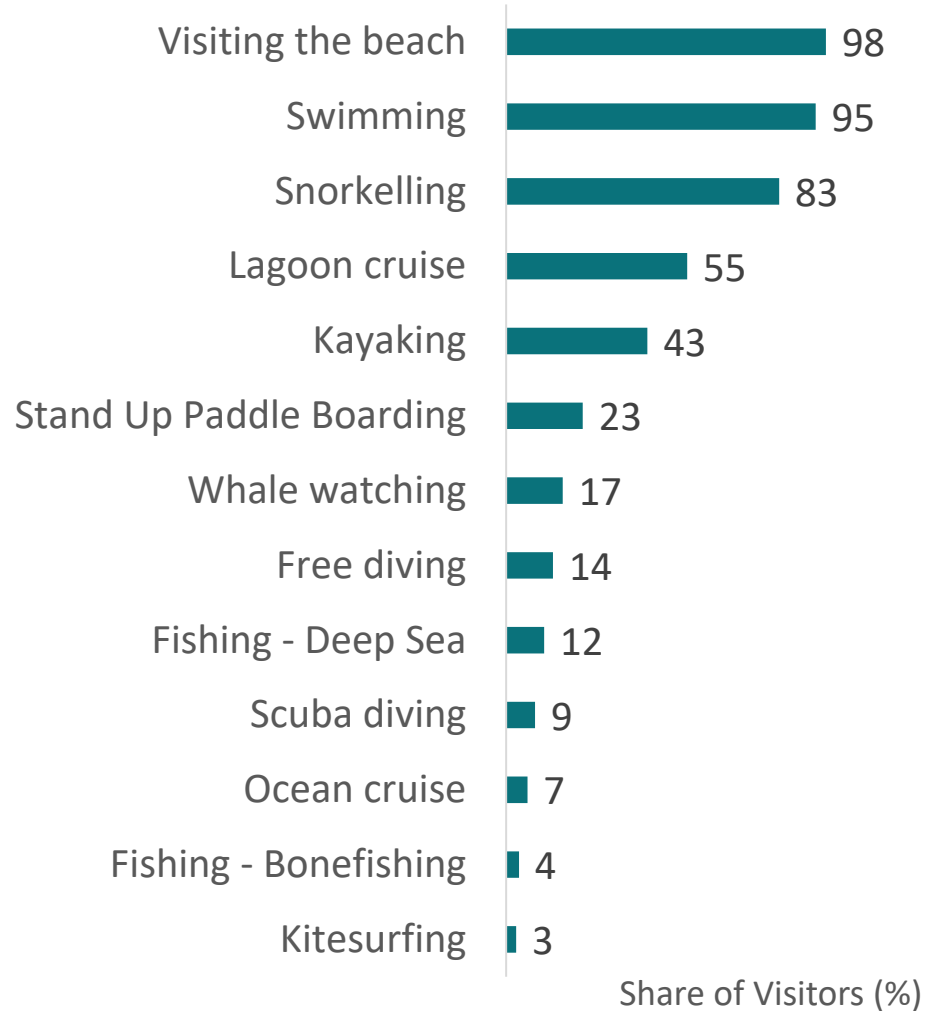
| Activity | Share of Visitors (%) |
|---|---|
| Visiting the beach | 98 |
| Swimming | 95 |
| Snorkelling | 83 |
| Lagoon cruise | 55 |
| Kayaking | 43 |
| Stand Up Paddle Boarding | 23 |
| Whale watching | 17 |
| Free diving | 14 |
| Fishing - Deep Sea | 12 |
| Scuba diving | 9 |
| Ocean cruise | 7 |
| Fishing - Bonefishing | 4 |
| Kitesurfing | 3 |

Share of Visitors (%)